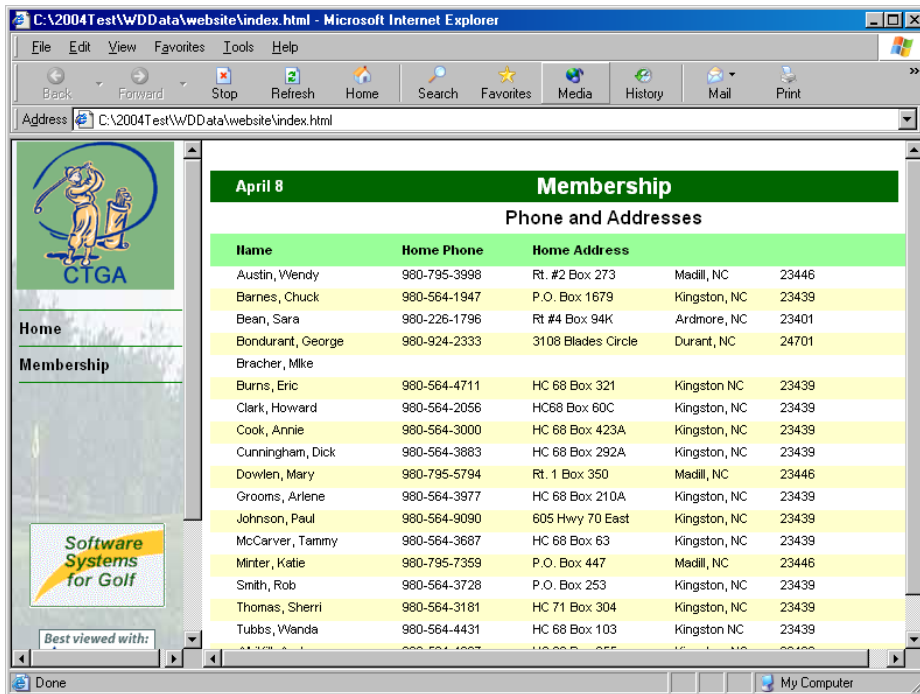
C:\2004Test\WDData\website\index.html - Microsoft Internet Explorer

File Edit View Favorites Tools Help

Back Forward Stop Refresh Home Search Favorites Media History Mail Print

Address C:\2004Test\WDData\website\index.html

CTGA

Home

Membership

Software Systems for Golf

Best viewed with:

April 8 Membership

Phone and Addresses

| Name | Home Phone | Home Address | | |
|---|---|---|---|---|
| Austin, Wendy | 980-795-3998 | Rt. #2 Box 273 | Madill, NC | 23446 |
| Barnes, Chuck | 980-564-1947 | P.O. Box 1679 | Kingston, NC | 23439 |
| Bean, Sara | 980-226-1796 | Rt #4 Box 94K | Ardmore, NC | 23401 |
| Bondurant, George | 980-924-2333 | 3108 Blades Circle | Durant, NC | 24701 |
| Bracher, Mike | | | | |
| Burns, Eric | 980-564-4711 | HC 68 Box 321 | Kingston NC | 23439 |
| Clark, Howard | 980-564-2056 | HC68 Box 60C | Kingston, NC | 23439 |
| Cook, Annie | 980-564-3000 | HC 68 Box 423A | Kingston, NC | 23439 |
| Cunningham, Dick | 980-564-3883 | HC 68 Box 292A | Kingston, NC | 23439 |
| Dowlen, Mary | 980-795-5794 | Rt. 1 Box 350 | Madill, NC | 23446 |
| Grooms, Arlene | 980-564-3977 | HC 68 Box 210A | Kingston, NC | 23439 |
| Johnson, Paul | 980-564-9090 | 605 Hwy 70 East | Kingston, NC | 23439 |
| McCarver, Tammy | 980-564-3687 | HC 68 Box 63 | Kingston, NC | 23439 |
| Minter, Katie | 980-795-7359 | P.O. Box 447 | Madill, NC | 23446 |
| Smith, Rob | 980-564-3728 | P.O. Box 253 | Kingston, NC | 23439 |
| Thomas, Sherri | 980-564-3181 | HC 71 Box 304 | Kingston, NC | 23439 |
| Tubbs, Wanda | 980-564-4431 | HC 68 Box 103 | Kingston NC | 23439 |
| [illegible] | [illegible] | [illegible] | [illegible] | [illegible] |

Done

My Computer